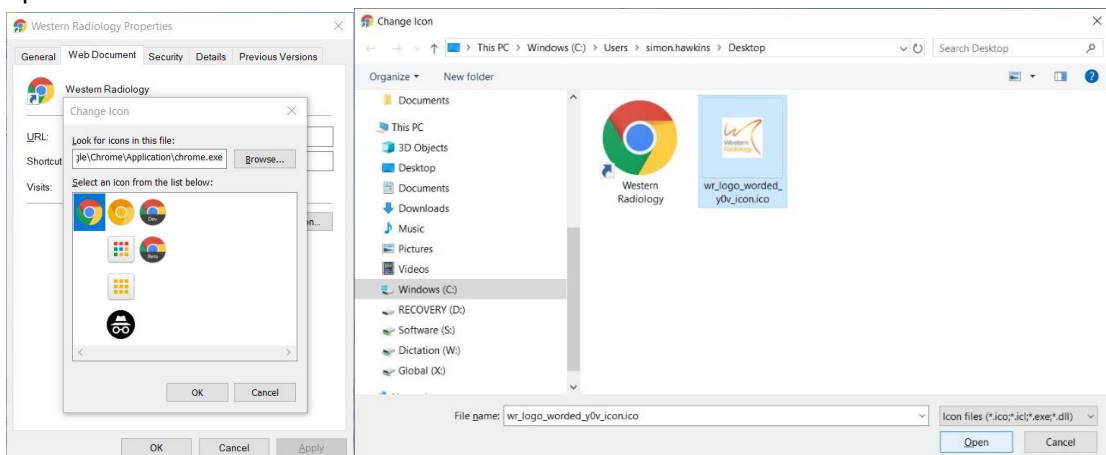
Western Radiology Properties

General | Web Document | Security | Details | Previous Versions

Western Radiology

URL:

Shortcut

Visits:

n...

Change Icon

Look for icons in this file:

gle\Chrome\Application\chrome.exe

Browse...

Select an icon from the list below:

Dev

Beta

OK

Cancel

OK

Cancel

Apply

Change Icon

This PC > Windows (C:) > Users > simon.hawkins > Desktop

Search Desktop

Organize ▾

New folder

Documents

This PC

3D Objects

Desktop

Documents

Downloads

Music

Pictures

Videos

Windows (C:)

RECOVERY (D:)

Software (S:)

Dictation (W:)

Global (X:)

Western Radiology

Western Radiology

wr_logo_worded_y0v_icon.ico

File name: wr_logo_worded_y0v_icon.ico

Icon files (*.ico;*.icl;*.exe;*.dll)

Open

Cancel